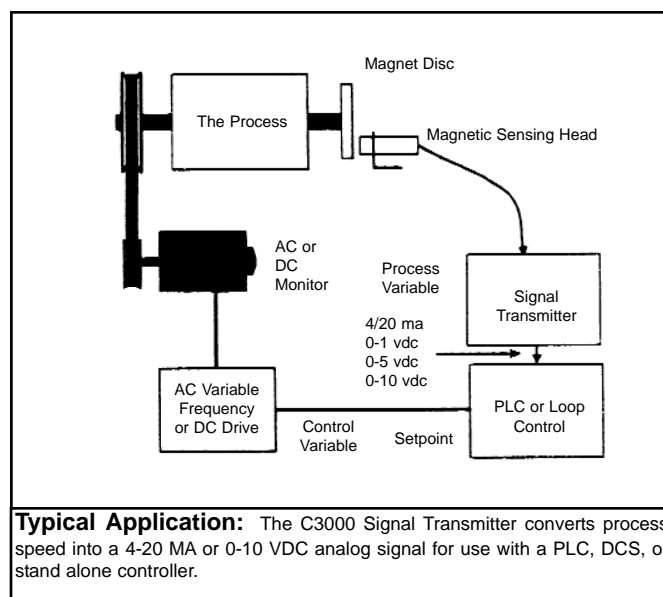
Magnet Disc

The Process

Magnetic Sensing Head

AC or DC Monitor

Process Variable

Signal Transmitter

4/20 ma
0-1 vdc
0-5 vdc
0-10 vdc

AC Variable Frequency or DC Drive

Control Variable

Setpoint

PLC or Loop Control

**Typical Application:** The C3000 Signal Transmitter converts process speed into a 4-20 MA or 0-10 VDC analog signal for use with a PLC, DCS, or stand alone controller.